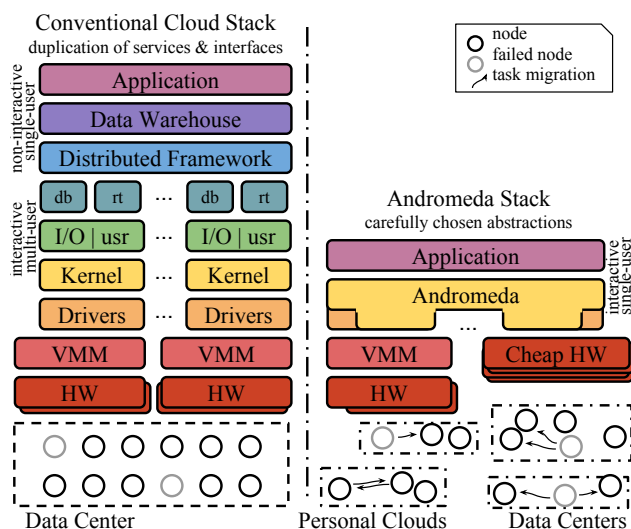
Conventional Cloud Stack
duplication of services & interfaces

node
failed node
task migration

non-interactive single-user

Application
Data Warehouse
Distributed Framework

interactive multi-user

db | rt | ... | db | rt
I/O | usr | ... | I/O | usr
Kernel | ... | Kernel
Drivers | ... | Drivers
VMM | VMM
HW | HW

Andromeda Stack
carefully chosen abstractions

interactive single-user

Application
Andromeda
...
VMM
Cheap HW
HW

Data Center
Personal Clouds
Data Centers